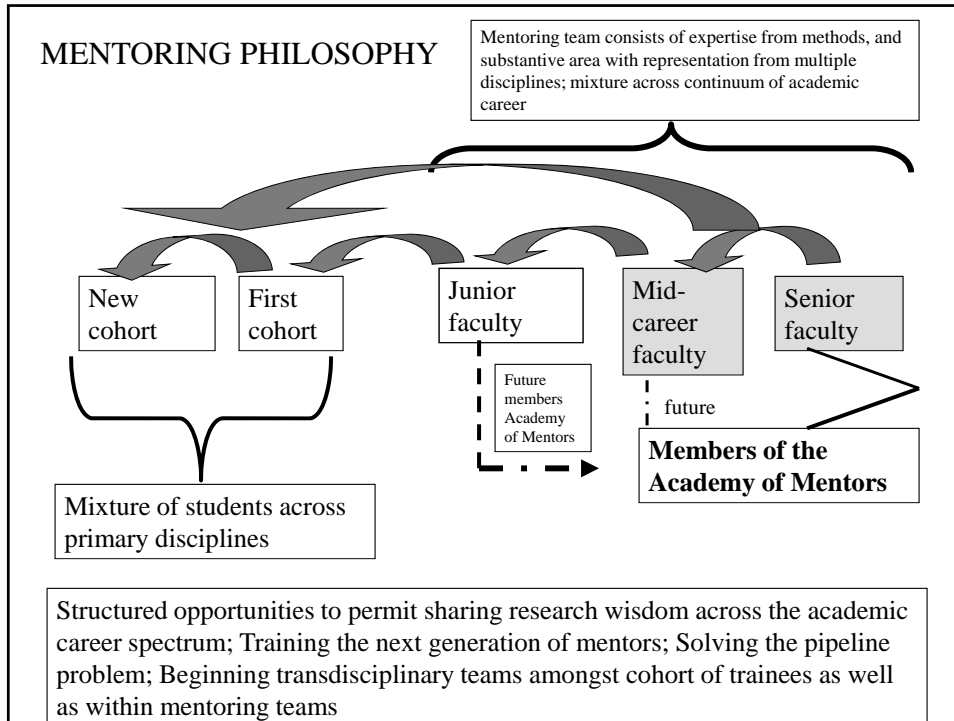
MENTORING PHILOSOPHY

Mentoring team consists of expertise from methods, and substantive area with representation from multiple disciplines; mixture across continuum of academic career

New cohort

First cohort

Junior faculty

Mid-career faculty

Senior faculty

Future members Academy of Mentors

future

Members of the Academy of Mentors

Mixture of students across primary disciplines

Structured opportunities to permit sharing research wisdom across the academic career spectrum; Training the next generation of mentors; Solving the pipeline problem; Beginning transdisciplinary teams amongst cohort of trainees as well as within mentoring teams